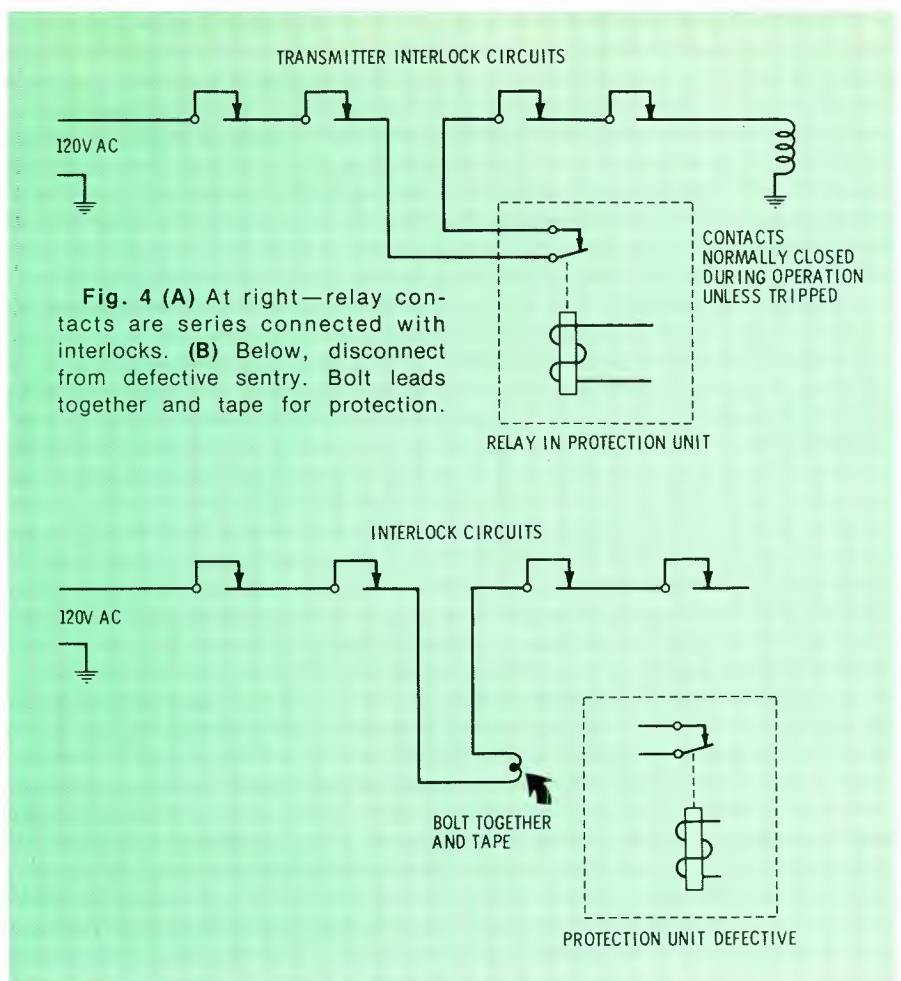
TRANSMITTER INTERLOCK CIRCUITS

120V AC

CONTACTS NORMALLY CLOSED DURING OPERATION UNLESS TRIPPED

Fig. 4 (A) At right—relay contacts are series connected with interlocks. (B) Below, disconnect from defective sentry. Bolt leads together and tape for protection.

RELAY IN PROTECTION UNIT

INTERLOCK CIRCUITS

120V AC

BOLT TOGETHER AND TAPE

PROTECTION UNIT DEFECTIVE